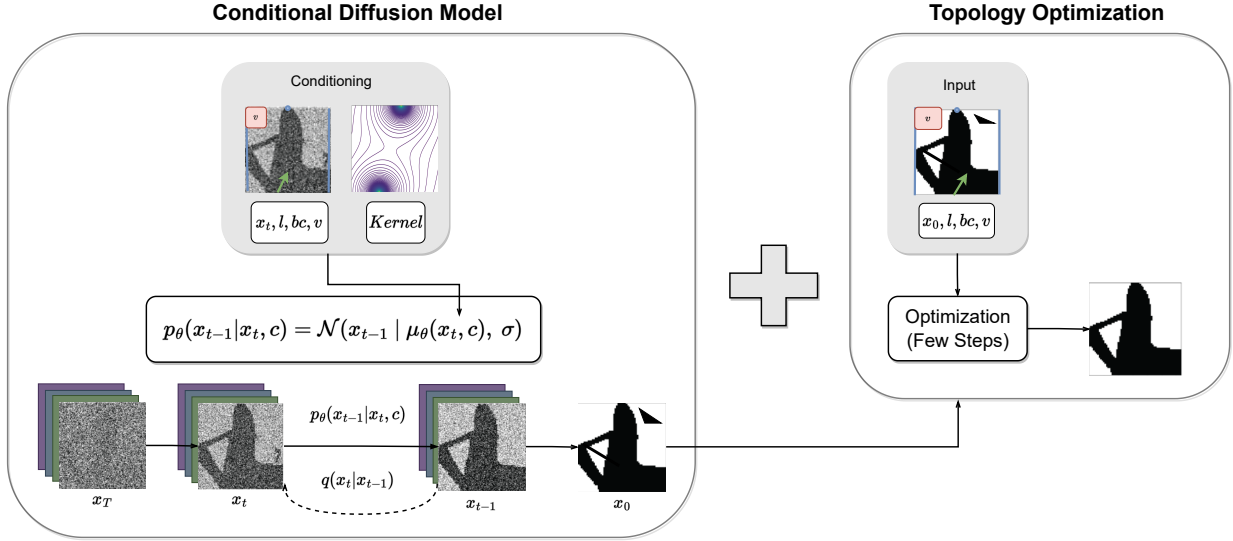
Conditional Diffusion Model

Conditioning

$v$

$x_t, l, bc, v$

$Kernel$

$p_\theta(x_{t-1}|x_t, c) = \mathcal{N}(x_{t-1} \mid \mu_\theta(x_t, c),\ \sigma)$

$p_\theta(x_{t-1}|x_t, c)$

$q(x_t|x_{t-1})$

$x_T$

$x_t$

$x_{t-1}$

$x_0$

Topology Optimization

Input

$v$

$x_0, l, bc, v$

Optimization (Few Steps)